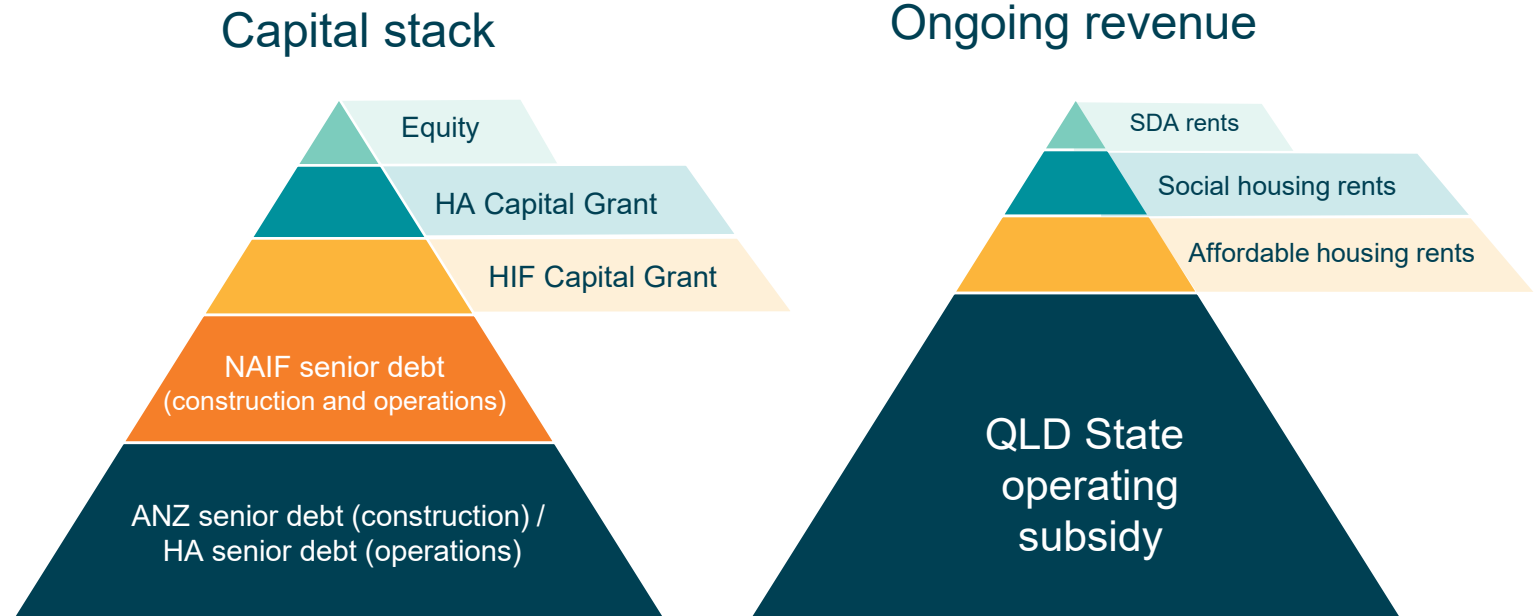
Capital stack

Equity

HA Capital Grant

HIF Capital Grant

NAIF senior debt (construction and operations)

ANZ senior debt (construction) / HA senior debt (operations)

Ongoing revenue

SDA rents

Social housing rents

Affordable housing rents

QLD State operating subsidy